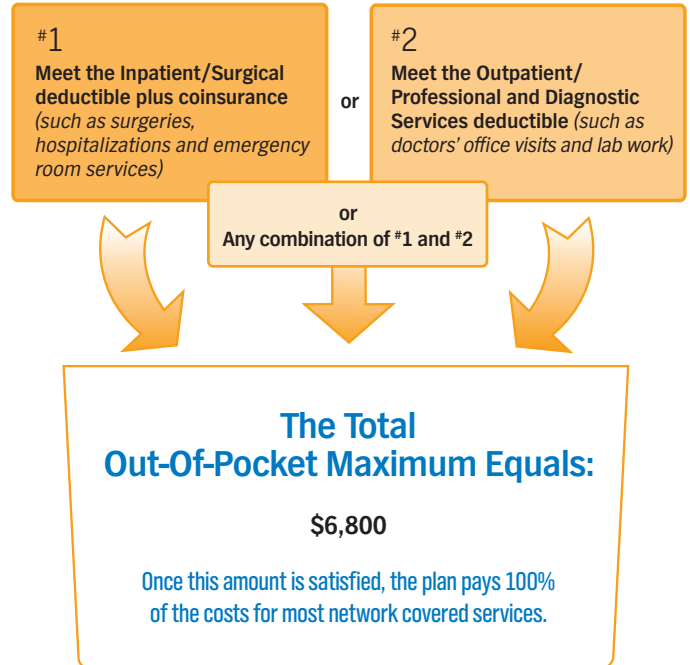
#1
Meet the Inpatient/Surgical deductible plus coinsurance (such as surgeries, hospitalizations and emergency room services)

or

#2
Meet the Outpatient/ Professional and Diagnostic Services deductible (such as doctors' office visits and lab work)

or
Any combination of #1 and #2

The Total Out-Of-Pocket Maximum Equals:

$6,800

Once this amount is satisfied, the plan pays 100% of the costs for most network covered services.